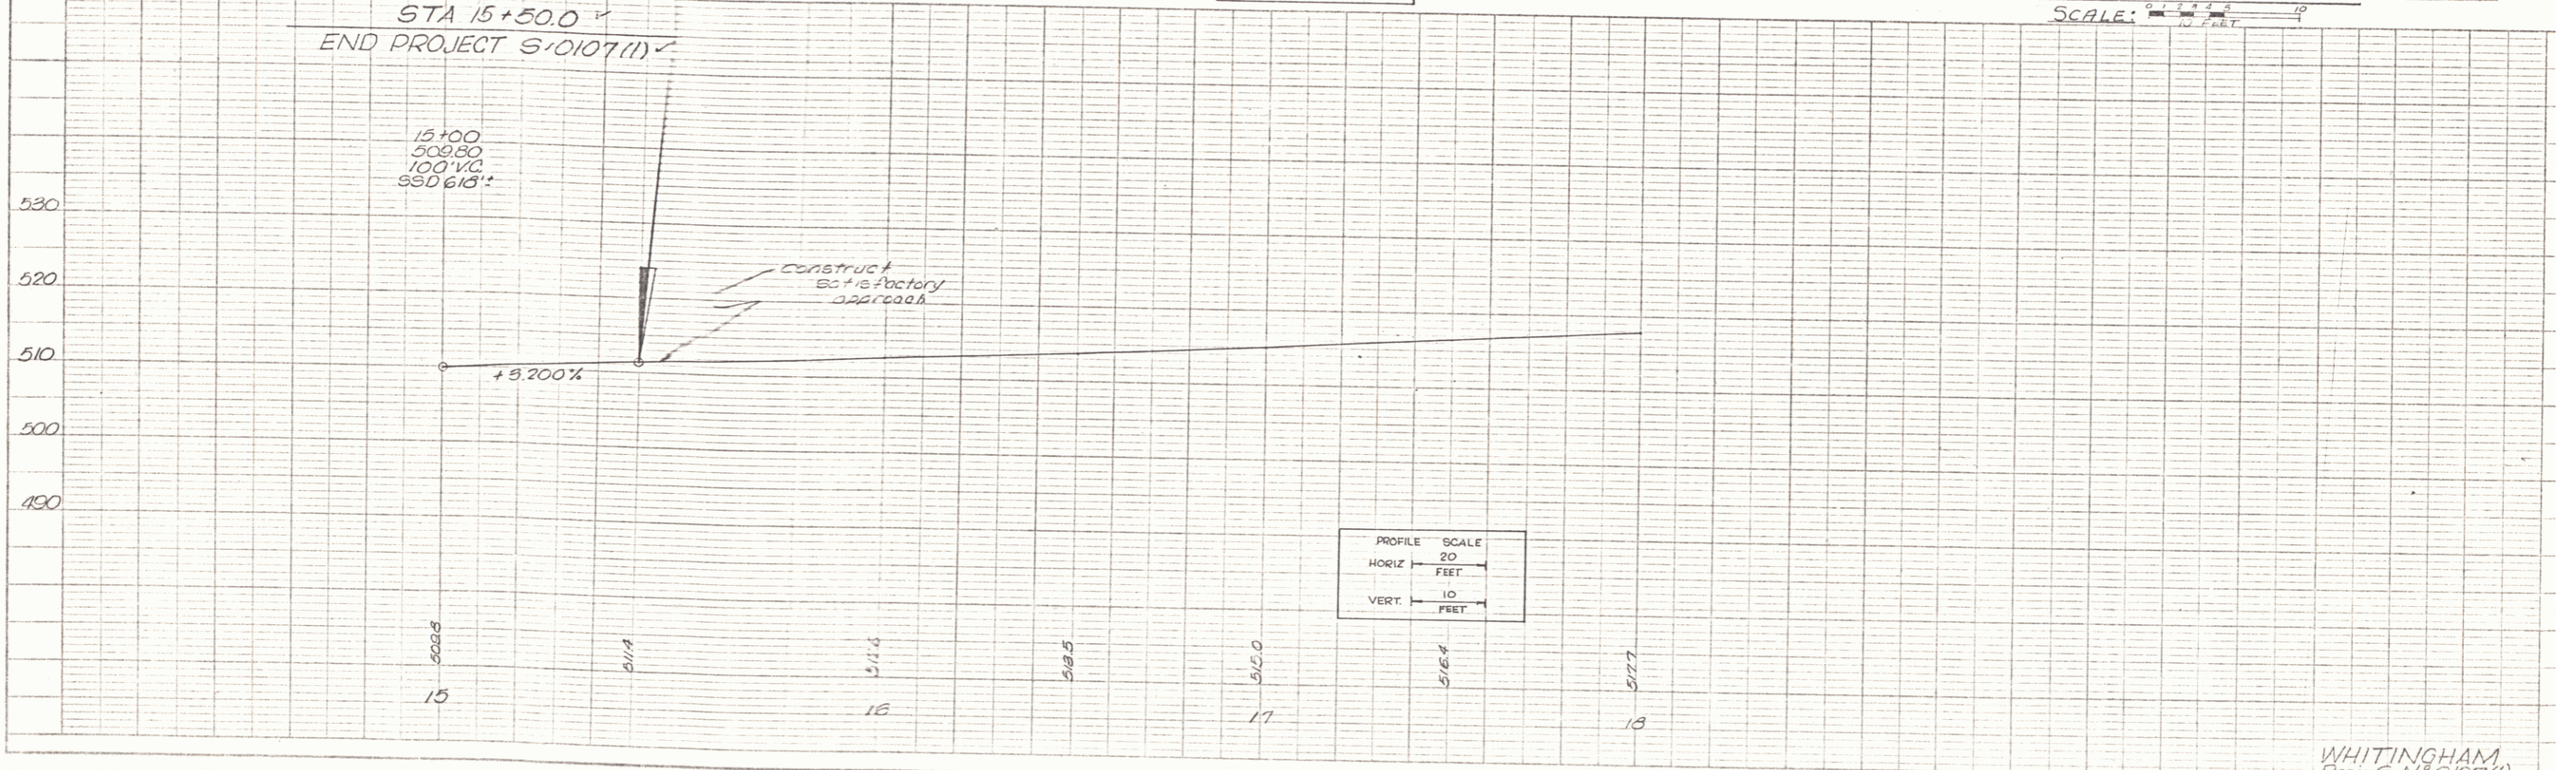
STA 15+50.0
END PROJECT S-0107(1)

SCALE: 0 1 2 3 4 5 10
10 FEET

15+00
509.80
100' V.C.
SSD 618'±

530
520
510
500
490

construct
satisfactory
approach

+5.200%

PROFILE SCALE
HORIZ 20 FEET
VERT. 10 FEET

509.8
511.4
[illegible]
513.5
515.0
516.4
517.7

15
16
17
18

WHITINGHAM
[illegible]